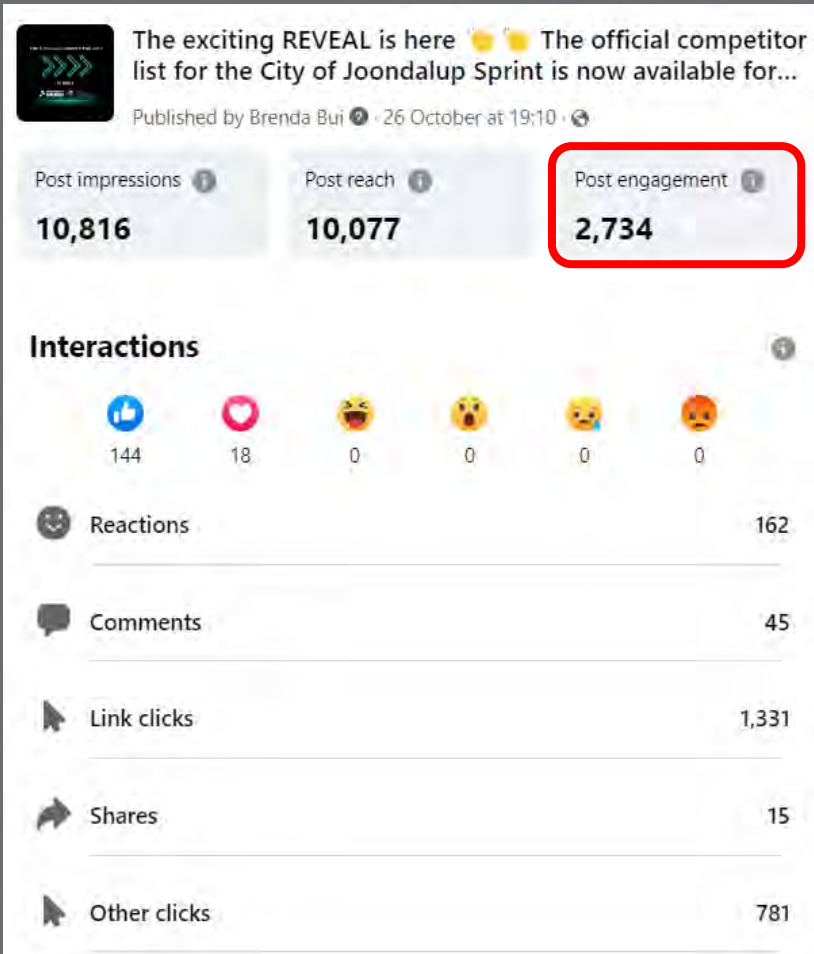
The exciting REVEAL is here 👏👏 The official competitor list for the City of Joondalup Sprint is now available for...

Published by Brenda Bui · 26 October at 19:10 ·

Post impressions
10,816

Post reach
10,077

Post engagement
2,734

Interactions

144 18 0 0 0 0

Reactions 162

Comments 45

Link clicks 1,331

Shares 15

Other clicks 781